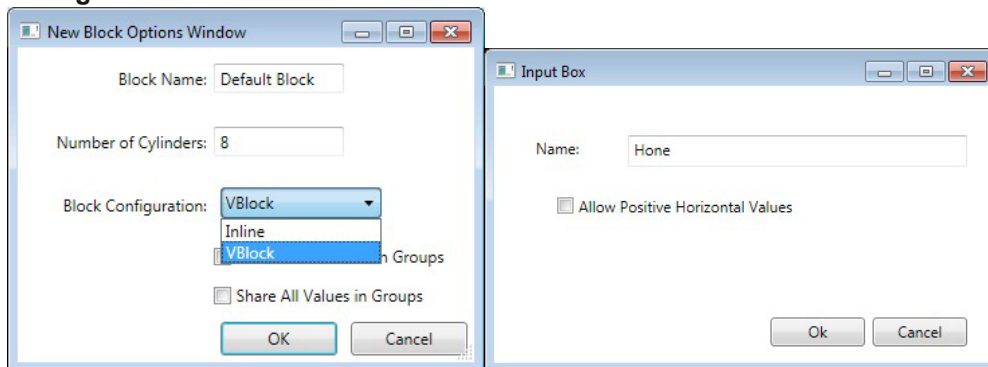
New Block Options Window

Block Name: Default Block

Number of Cylinders: 8

Block Configuration: VBlock

Inline

VBlock

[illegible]h Groups

Share All Values in Groups

OK

Cancel

Input Box

Name: Hone

Allow Positive Horizontal Values

Ok

Cancel